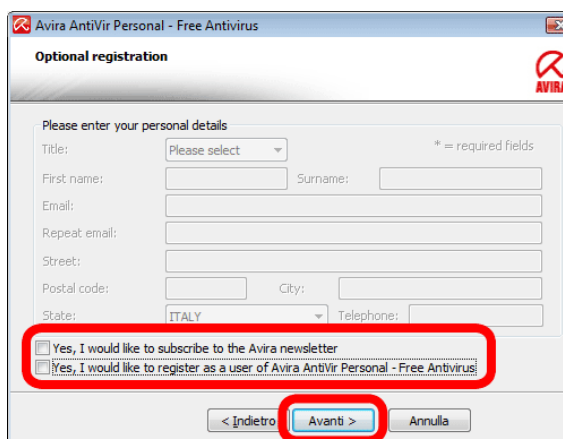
Avira AntiVir Personal - Free Antivirus

Optional registration

AVIRA

Please enter your personal details

Title: Please select

* = required fields

First name:

Surname:

Email:

Repeat email:

Street:

Postal code:

City:

State: ITALY

Telephone:

Yes, I would like to subscribe to the Avira newsletter

Yes, I would like to register as a user of Avira AntiVir Personal - Free Antivirus

< Indietro

Avanti >

Annulla